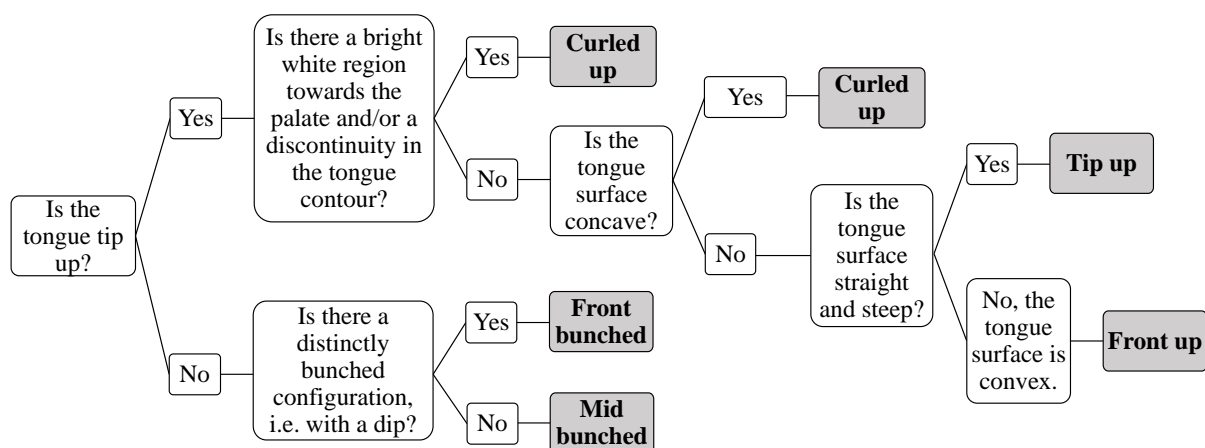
Is the tongue tip up?

Yes

Is there a bright white region towards the palate and/or a discontinuity in the tongue contour?

Yes

**Curled up**

No

Is the tongue surface concave?

Yes

**Curled up**

No

Is the tongue surface straight and steep?

Yes

**Tip up**

No, the tongue surface is convex.

**Front up**

No

Is there a distinctly bunched configuration, i.e. with a dip?

Yes

**Front bunched**

No

**Mid bunched**